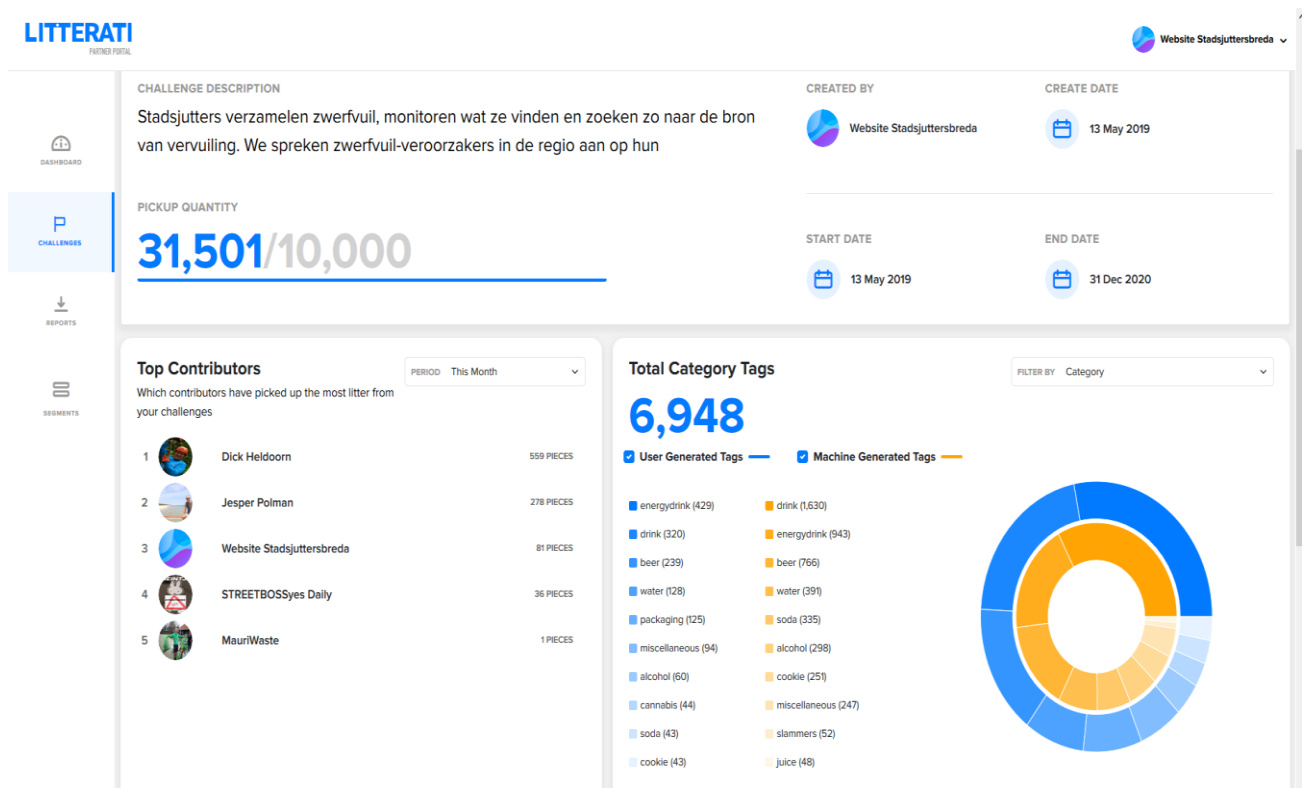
LITTERATI
PARTNER PORTAL

Website Stadsjuttersbreda

DASHBOARD
CHALLENGES
REPORTS
SEGMENTS

CHALLENGE DESCRIPTION
Stadsjutters verzamelen zwerfvuil, monitoren wat ze vinden en zoeken zo naar de bron van vervuiling. We spreken zwerfvuil-veroorzakers in de regio aan op hun

CREATED BY
Website Stadsjuttersbreda

CREATE DATE
13 May 2019

PICKUP QUANTITY
31,501/10,000

START DATE
13 May 2019

END DATE
31 Dec 2020

Top Contributors
Which contributors have picked up the most litter from your challenges

PERIOD This Month

| 1 | Dick Heldoorn | 559 PIECES |
|---|---|---|
| 2 | Jesper Polman | 278 PIECES |
| 3 | Website Stadsjuttersbreda | 81 PIECES |
| 4 | STREETBOSSyes Daily | 36 PIECES |
| 5 | MauriWaste | 1 PIECES |

Total Category Tags
FILTER BY Category
6,948
User Generated Tags
Machine Generated Tags

| energydrink (429) | drink (1,630) |
|---|---|
| drink (320) | energydrink (943) |
| beer (239) | beer (766) |
| water (128) | water (391) |
| packaging (125) | soda (335) |
| miscellaneous (94) | alcohol (298) |
| alcohol (60) | cookie (251) |
| cannabis (44) | miscellaneous (247) |
| soda (43) | slammers (52) |
| cookie (43) | juice (48) |